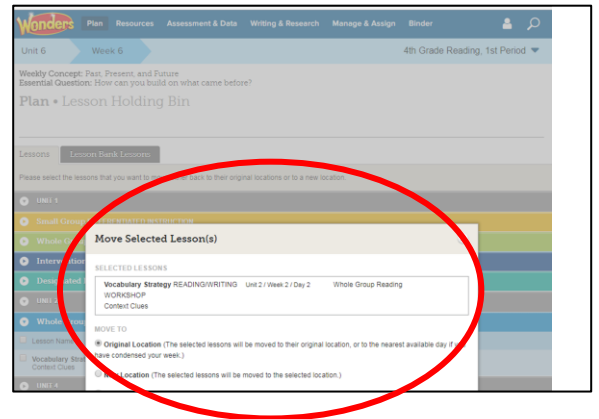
Wonders Plan Resources Assessment & Data Writing & Research Manage & Assign Binder

Unit 6 Week 6 4th Grade Reading, 1st Period

Weekly Concept: Past, Present, and Future
Essential Question: How can you build on what came before?

Plan • Lesson Holding Bin

Lessons Lesson Bank Lessons

Please select the lessons that you want to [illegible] back to their original locations or to a new location.

UNIT 1

Small Group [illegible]

Whole G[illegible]

Interve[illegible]

Desig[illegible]

UNIT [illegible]

Whole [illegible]

Lesson Name

Vocabulary Strat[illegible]
Context Clues

UNIT 4

Move Selected Lesson(s)

SELECTED LESSONS

Vocabulary Strategy READING/WRITING WORKSHOP Unit 2 / Week 2 / Day 2 Whole Group Reading
Context Clues

MOVE TO

Original Location (The selected lessons will be moved to their original location, or to the nearest available day if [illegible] have condensed your week.)

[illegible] Location (The selected lessons will be moved to the selected location.)